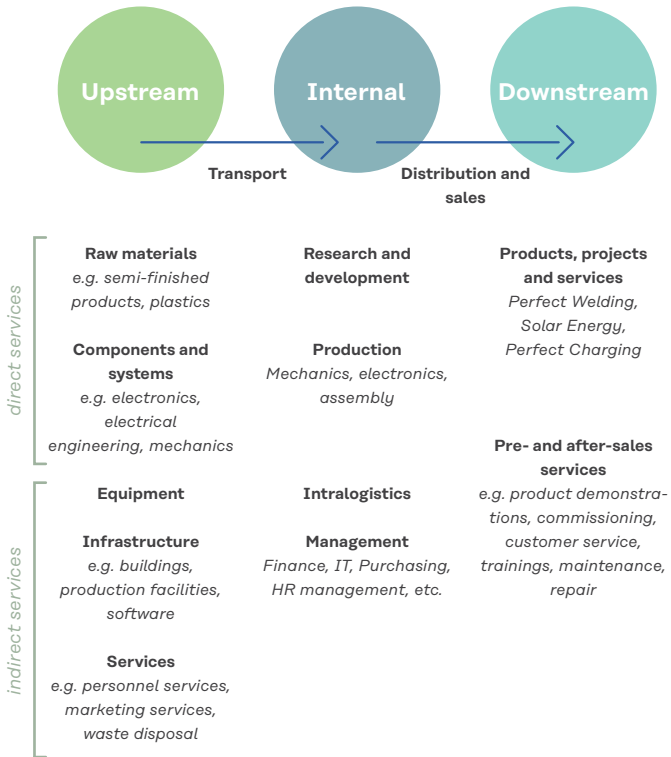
Upstream

Internal

Downstream

Transport

Distribution and sales

direct services

Raw materials
e.g. semi-finished products, plastics

Components and systems
e.g. electronics, electrical engineering, mechanics

Research and development

Production
Mechanics, electronics, assembly

Products, projects and services
Perfect Welding, Solar Energy, Perfect Charging

indirect services

Equipment

Infrastructure
e.g. buildings, production facilities, software

Services
e.g. personnel services, marketing services, waste disposal

Intralogistics

Management
Finance, IT, Purchasing, HR management, etc.

Pre- and after-sales services
e.g. product demonstrations, commissioning, customer service, trainings, maintenance, repair